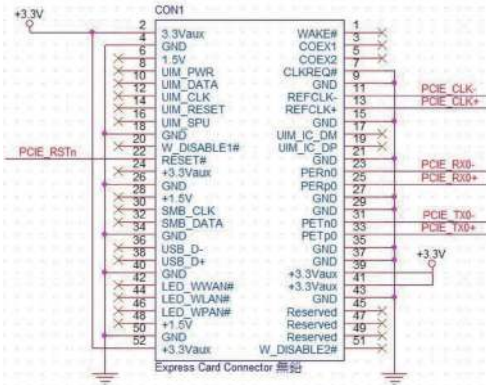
+3.3V
CON1
2 3.3Vaux
4 GND
6 1.5V
8 UIM_PWR
10 UIM_DATA
12 UIM_CLK
14 UIM_RESET
16 UIM_SPU
18 GND
20 W_DISABLE1#
22 RESET#
24 +3.3Vaux
26 GND
28 +1.5V
30 SMB_CLK
32 SMB_DATA
34 GND
36 USB_D-
38 USB_D+
40 GND
42 LED_WWAN#
44 LED_WLAN#
46 LED_WPAN#
48 +1.5V
50 GND
52 +3.3Vaux

WAKE# 1
COEX1 3
COEX2 5
CLKREQ# 7
GND 9
REFCLK- 11
REFCLK+ 13
GND 15
UIM_IC_DM 17
UIM_IC_DP 19
GND 21
PERn0 23
PERp0 25
GND 27
GND 29
PETn0 31
PETp0 33
GND 35
GND 37
+3.3Vaux 39
+3.3Vaux 41
GND 43
Reserved 45
Reserved 47
Reserved 49
W_DISABLE2# 51

PCIE_RSTn
PCIE_CLK-
PCIE_CLK+
PCIE_RX0-
PCIE_RX0+
PCIE_TX0-
PCIE_TX0+
+3.3V
Express Card Connector 無鉛